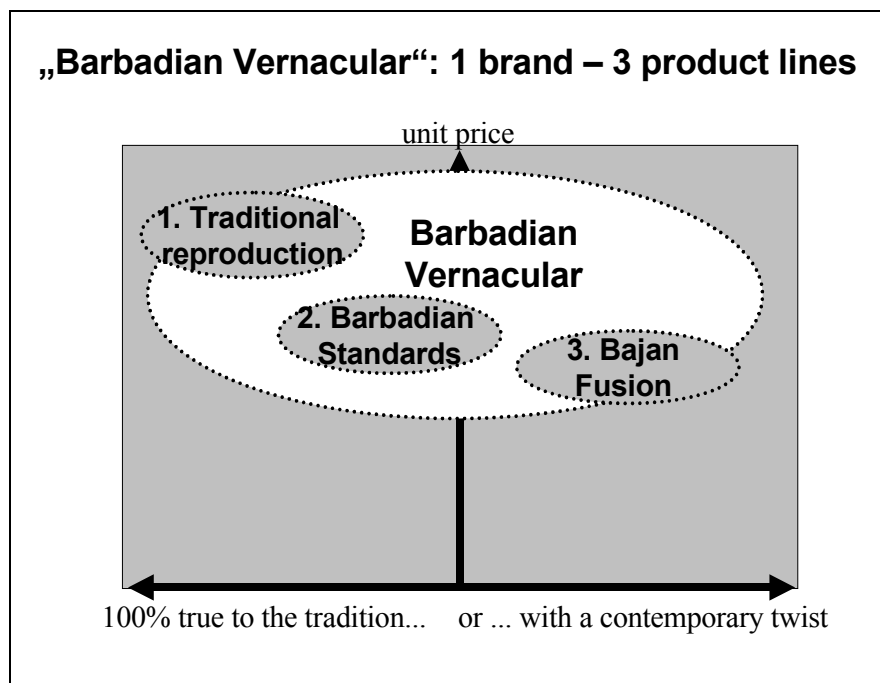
„Barbadian Vernacular“: 1 brand – 3 product lines

unit price

1. Traditional reproduction

Barbadian Vernacular

2. Barbadian Standards

3. Bajan Fusion

100% true to the tradition... or ... with a contemporary twist